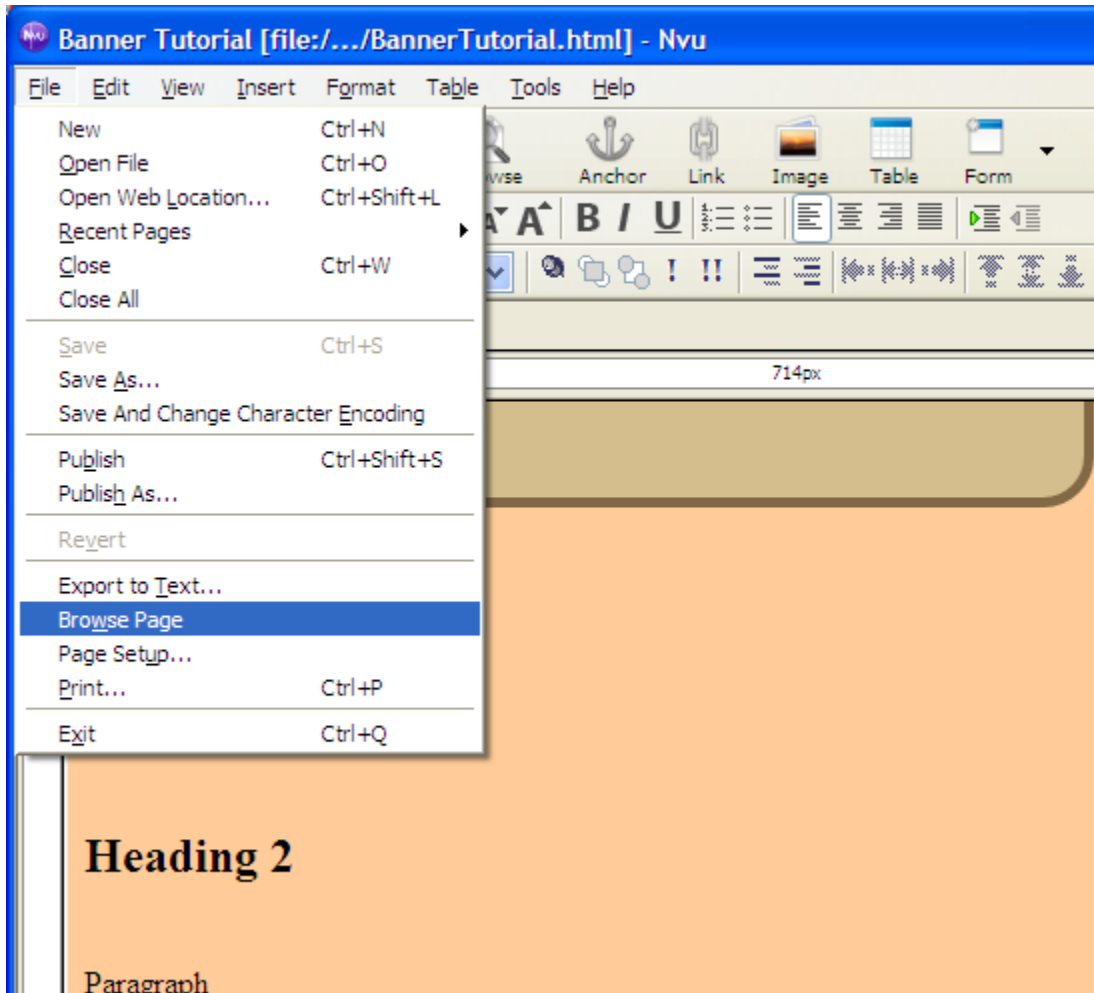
Banner Tutorial [file:/.../BannerTutorial.html] - Nvu

File Edit View Insert Format Table Tools Help

New Ctrl+N
Open File Ctrl+O
Open Web Location... Ctrl+Shift+L
Recent Pages
Close Ctrl+W
Close All
Save Ctrl+S
Save As...
Save And Change Character Encoding
Publish Ctrl+Shift+S
Publish As...
Revert
Export to Text...
Browse Page
Page Setup...
Print... Ctrl+P
Exit Ctrl+Q

wse Anchor Link Image Table Form

B I U

714px

Heading 2

Paragraph